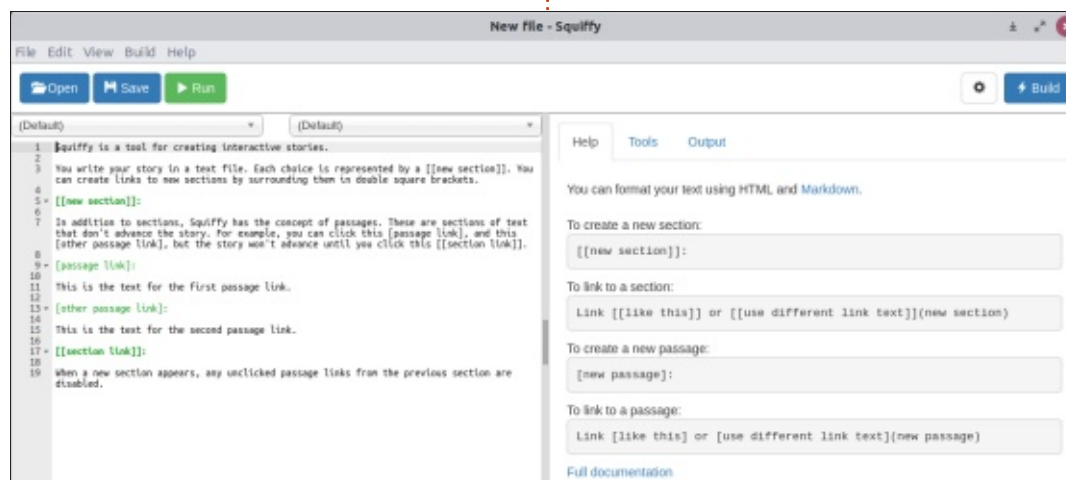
New file - Squiffy

File Edit View Build Help

Open Save Run

Build

(Default) (Default)

1 Squiffy is a tool for creating interactive stories.
2
3 You write your story in a text file. Each choice is represented by a [[new section]]. You can create links to new sections by surrounding them in double square brackets.
4
5 [[new section]]:
6
7 In addition to sections, Squiffy has the concept of passages. These are sections of text that don't advance the story. For example, you can click this [passage link], and this [other passage link], but the story won't advance until you click this [[section link]].
8
9 [passage link]:
10
11 This is the text for the first passage link.
12
13 [other passage link]:
14
15 This is the text for the second passage link.
16
17 [[section link]]:
18
19 When a new section appears, any unclicked passage links from the previous section are disabled.

Help Tools Output

You can format your text using HTML and Markdown.

To create a new section:

[[new section]]:

To link to a section:

Link [[like this]] or [[use different link text]](new section)

To create a new passage:

[new passage]:

To link to a passage:

Link [like this] or [use different link text](new passage)

Full documentation